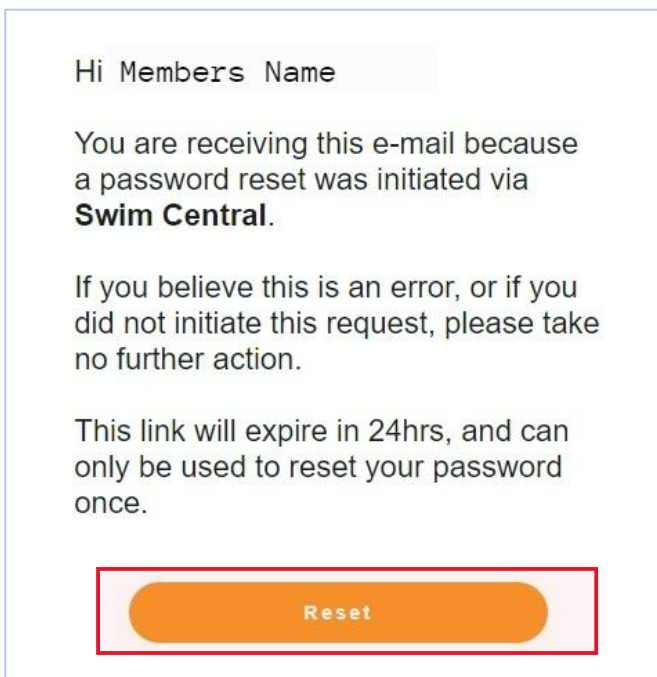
Hi Members Name

You are receiving this e-mail because a password reset was initiated via **Swim Central**.

If you believe this is an error, or if you did not initiate this request, please take no further action.

This link will expire in 24hrs, and can only be used to reset your password once.

Reset